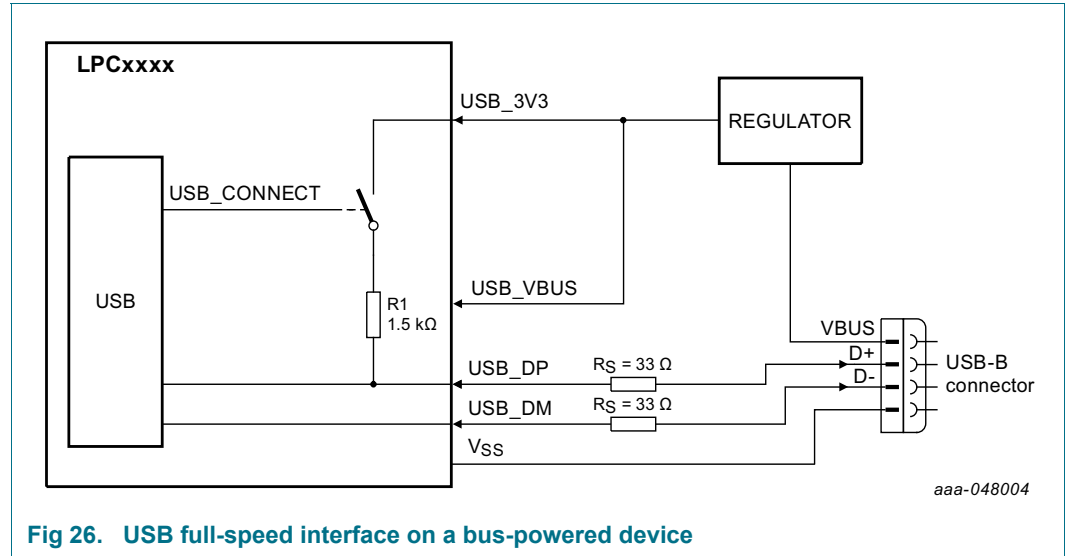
LPCxxxx

USB_3V3

REGULATOR

USB_CONNECT

USB

R1
1.5 kΩ

USB_VBUS

VBUS

D+

USB-B connector

D-

USB_DP

$R_S$ = 33 Ω

USB_DM

$R_S$ = 33 Ω

$V_{SS}$

aaa-048004

Fig 26. USB full-speed interface on a bus-powered device